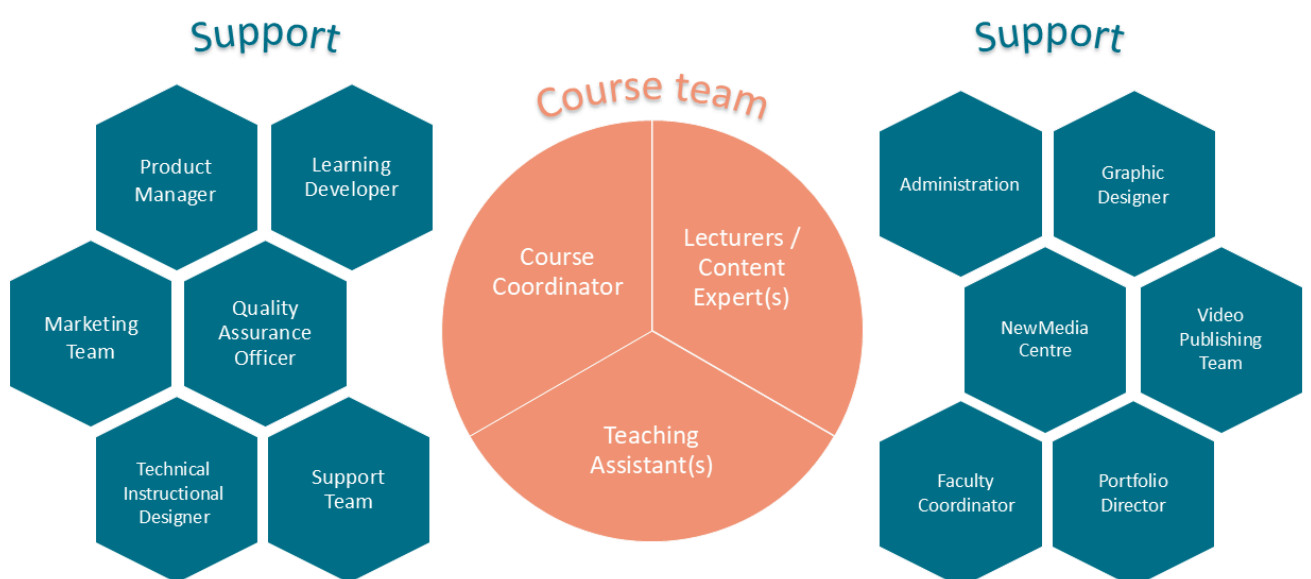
Support

Product Manager

Learning Developer

Marketing Team

Quality Assurance Officer

Technical Instructional Designer

Support Team

Course team

Course Coordinator

Lecturers / Content Expert(s)

Teaching Assistant(s)

Support

Administration

Graphic Designer

NewMedia Centre

Video Publishing Team

Faculty Coordinator

Portfolio Director